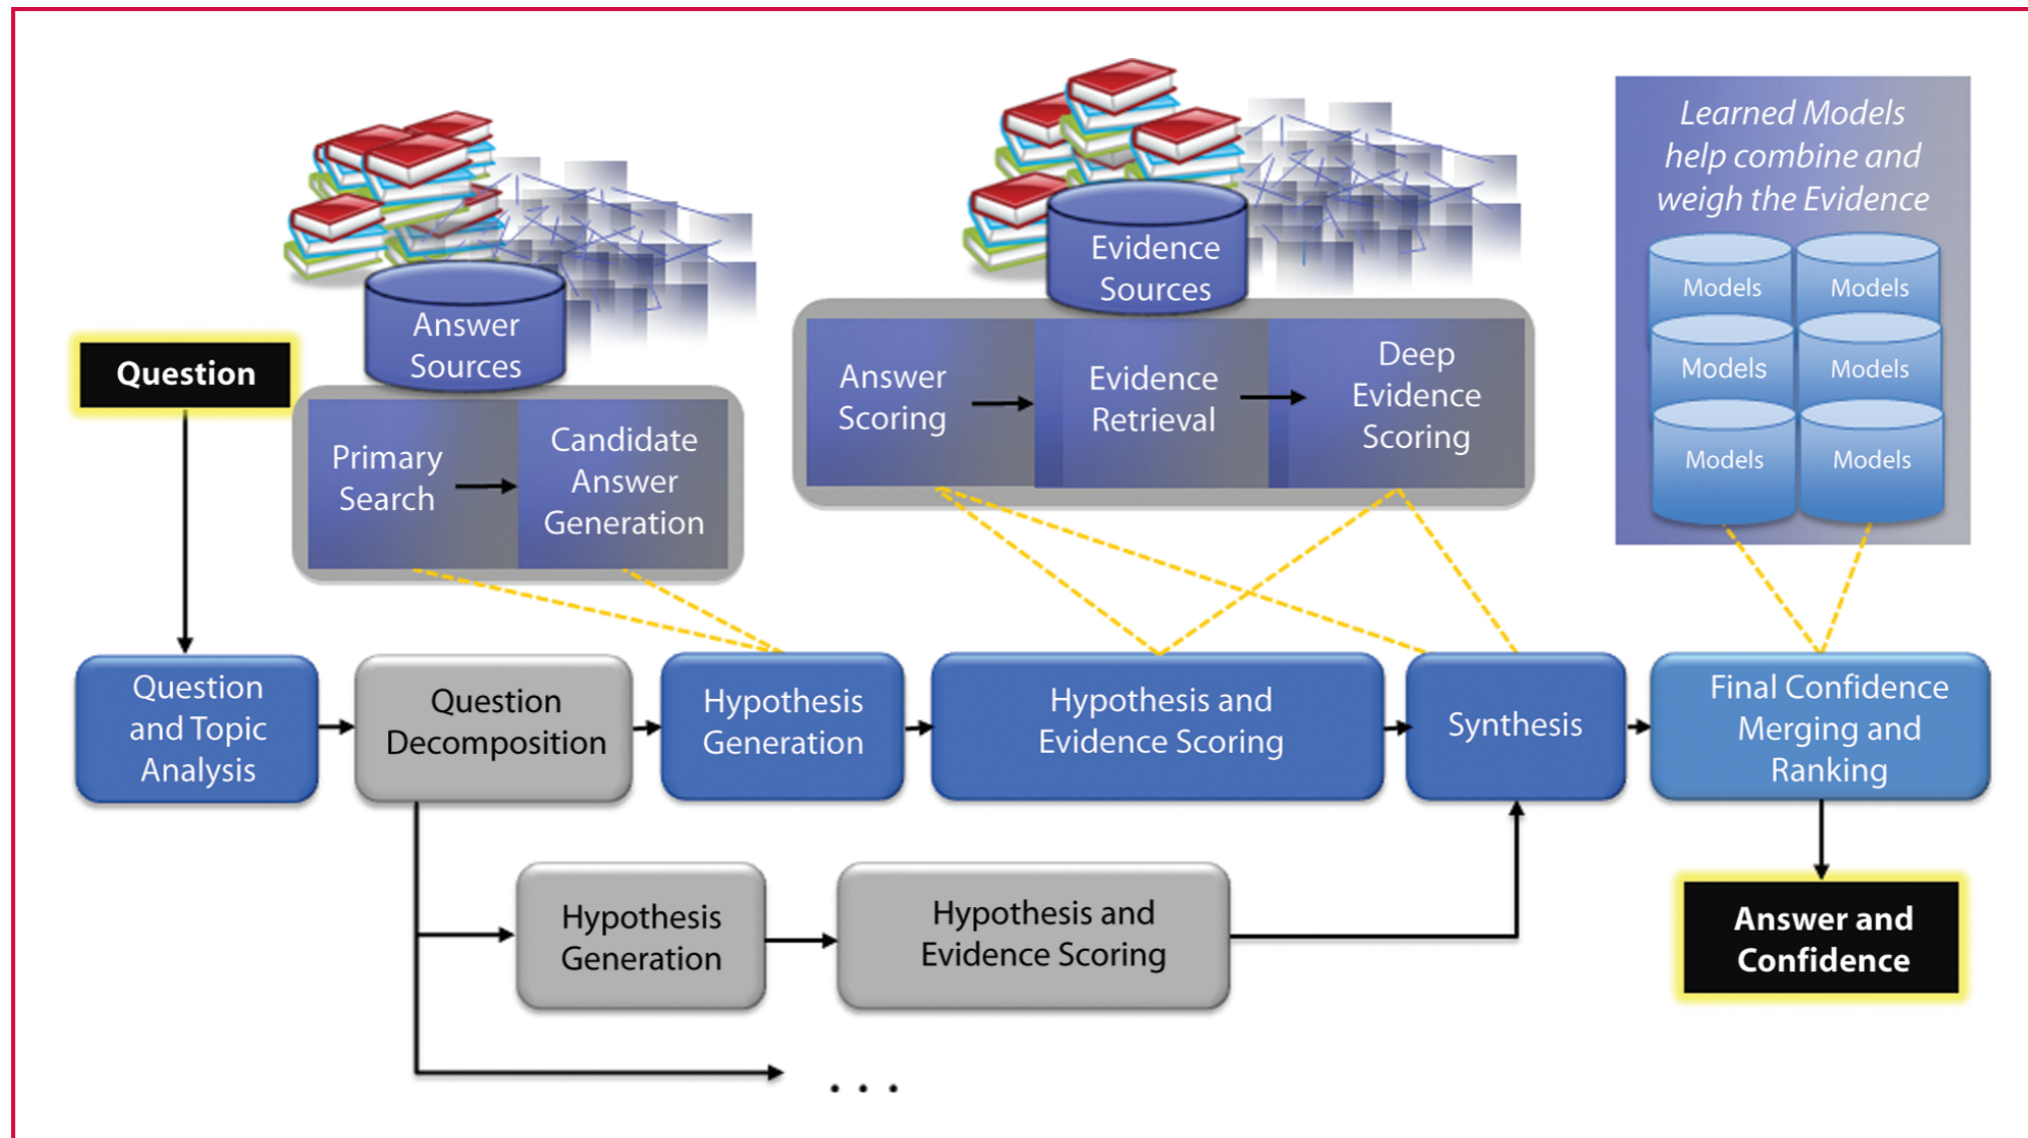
Answer Sources

Evidence Sources

Learned Models help combine and weigh the Evidence

Models

Models

Models

Models

Models

Models

Question

Primary Search

Candidate Answer Generation

Answer Scoring

Evidence Retrieval

Deep Evidence Scoring

Question and Topic Analysis

Question Decomposition

Hypothesis Generation

Hypothesis and Evidence Scoring

Synthesis

Final Confidence Merging and Ranking

Hypothesis Generation

Hypothesis and Evidence Scoring

Answer and Confidence

. . .